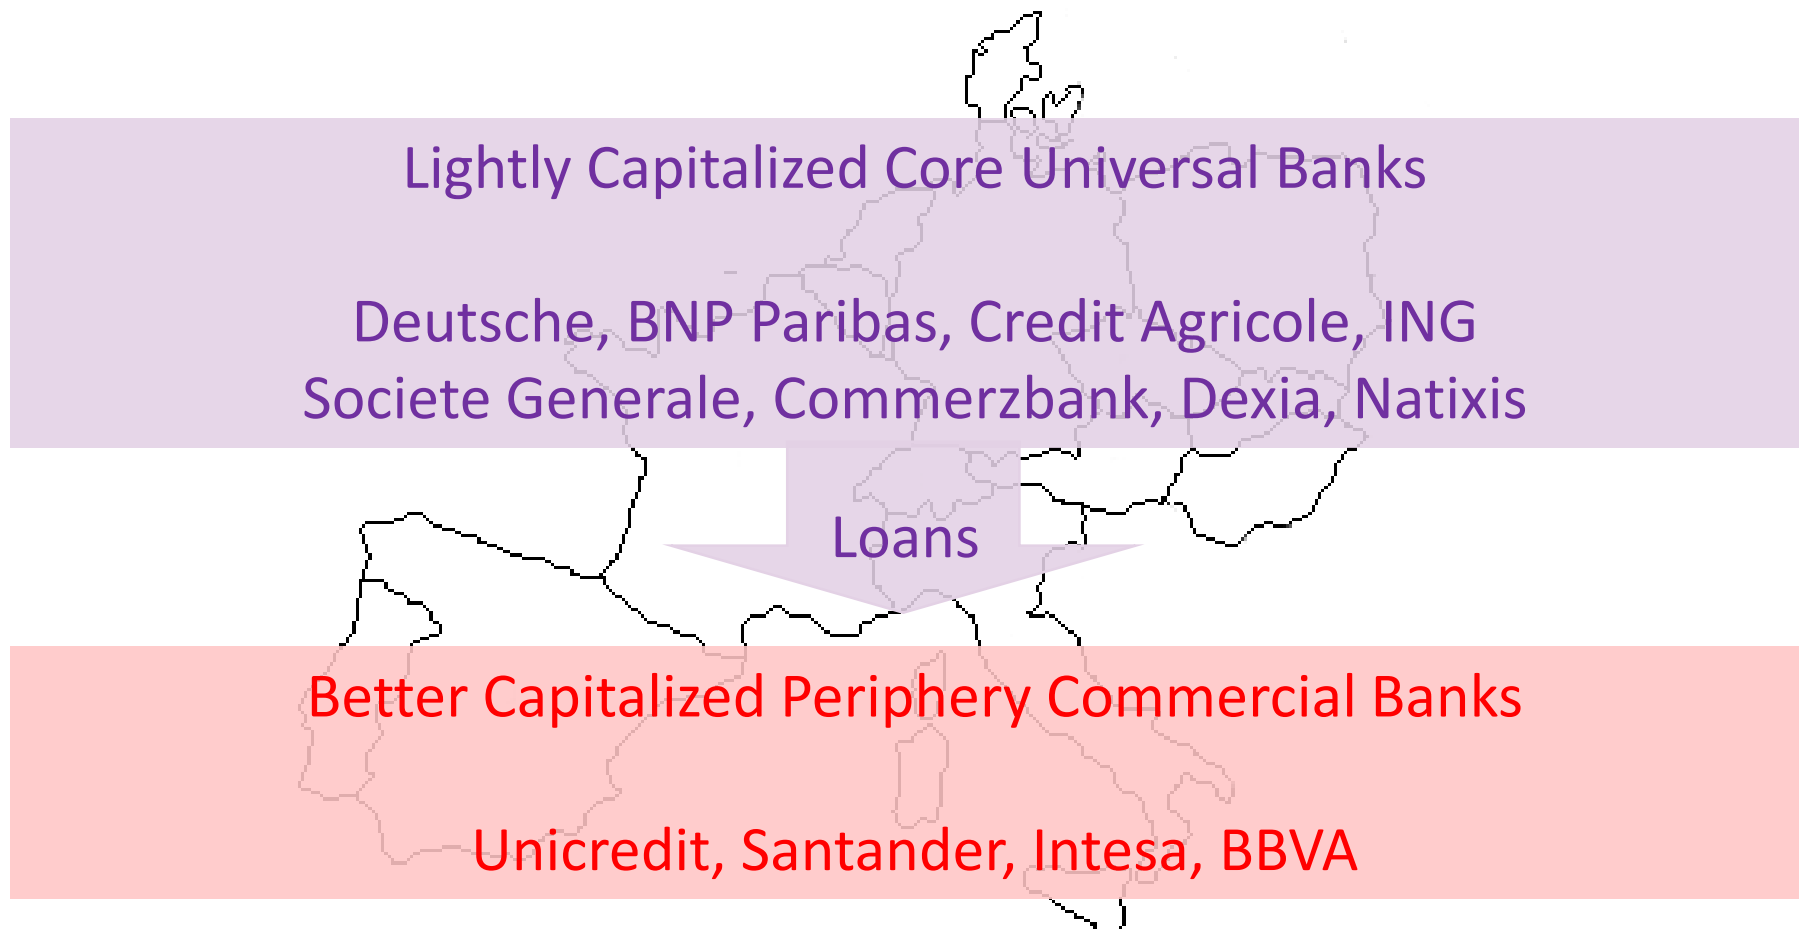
Lightly Capitalized Core Universal Banks

Deutsche, BNP Paribas, Credit Agricole, ING
Societe Generale, Commerzbank, Dexia, Natixis

Loans

Better Capitalized Periphery Commercial Banks

Unicredit, Santander, Intesa, BBVA